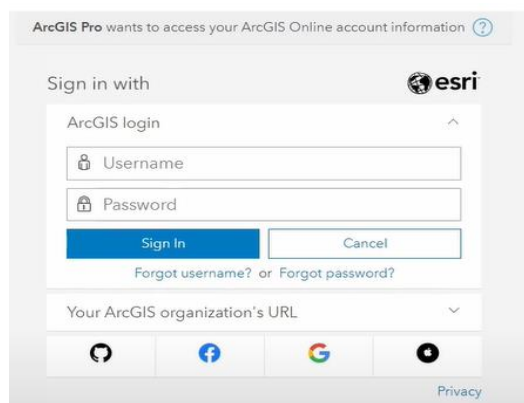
ArcGIS Pro wants to access your ArcGIS Online account information ?

Sign in with esri

ArcGIS login

Username

Password

Sign In Cancel

Forgot username? or Forgot password?

Your ArcGIS organization's URL

G

Privacy